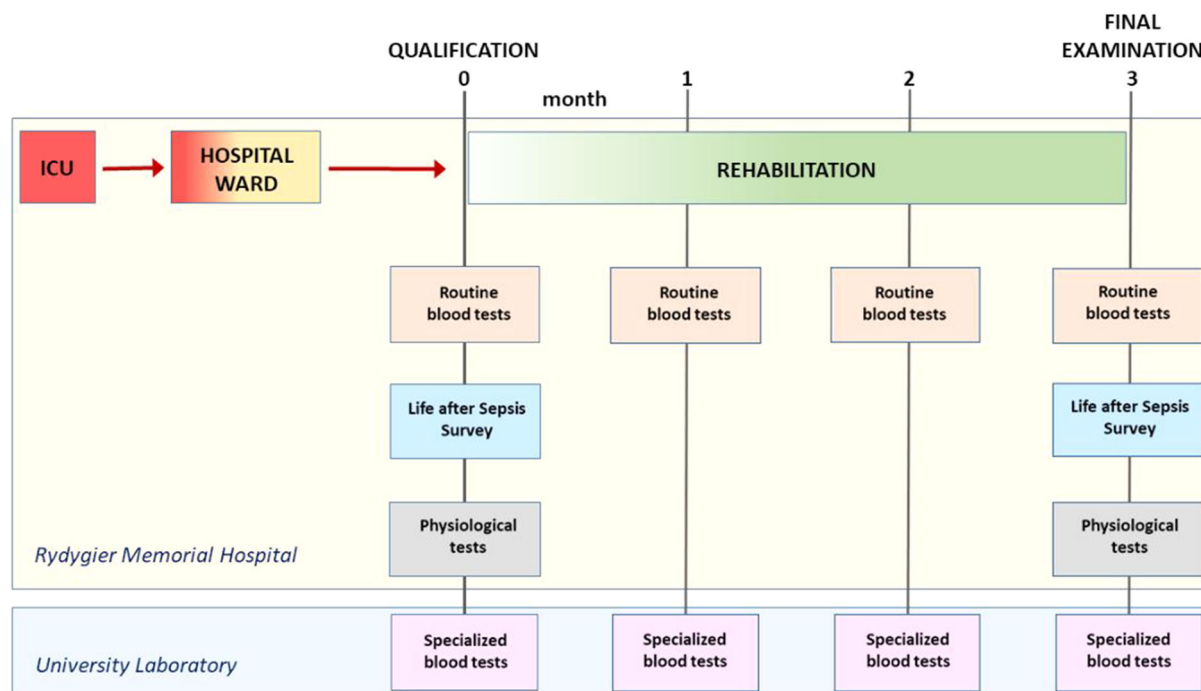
QUALIFICATION
0

month

1

2

FINAL
EXAMINATION
3

ICU

HOSPITAL WARD

REHABILITATION

Routine blood tests

Routine blood tests

Routine blood tests

Routine blood tests

Life after Sepsis Survey

Life after Sepsis Survey

Physiological tests

Physiological tests

Rydygier Memorial Hospital

Specialized blood tests

Specialized blood tests

Specialized blood tests

Specialized blood tests

University Laboratory